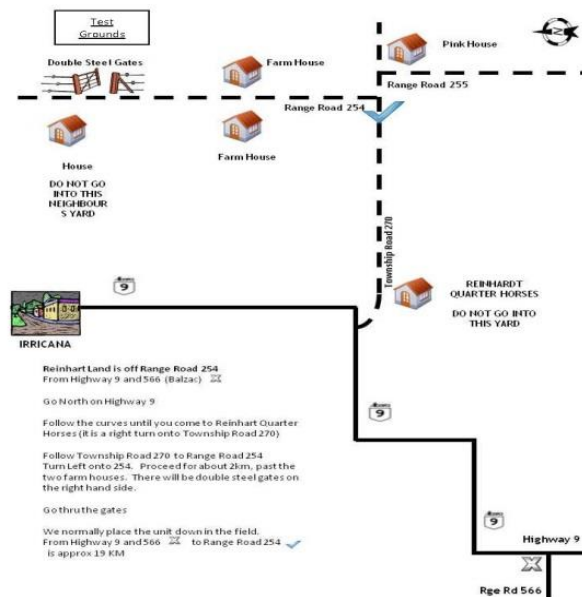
Test Grounds

Double Steel Gates

Farm House

Pink House

Range Road 254

Range Road 255

House

DO NOT GO INTO THIS NEIGHBOURS YARD

Farm House

Township Road 270

9

REINHARDT QUARTER HORSES

DO NOT GO INTO THIS YARD

IRRICANA

Reinhart Land is off Range Road 254
From Highway 9 and 566 (Balzac)

Go North on Highway 9

Follow the curves until you come to Reinhart Quarter Horses (It is a right turn onto Township Road 270)

Follow Township Road 270 to Range Road 254
Turn Left onto 254. Proceed for about 2km, past the two farm houses. There will be double steel gates on the right hand side.

Go thru the gates

We normally place the unit down in the field.
From Highway 9 and 566 to Range Road 254 is approx 19 KM

9

9

Highway 9

Rge Rd 566